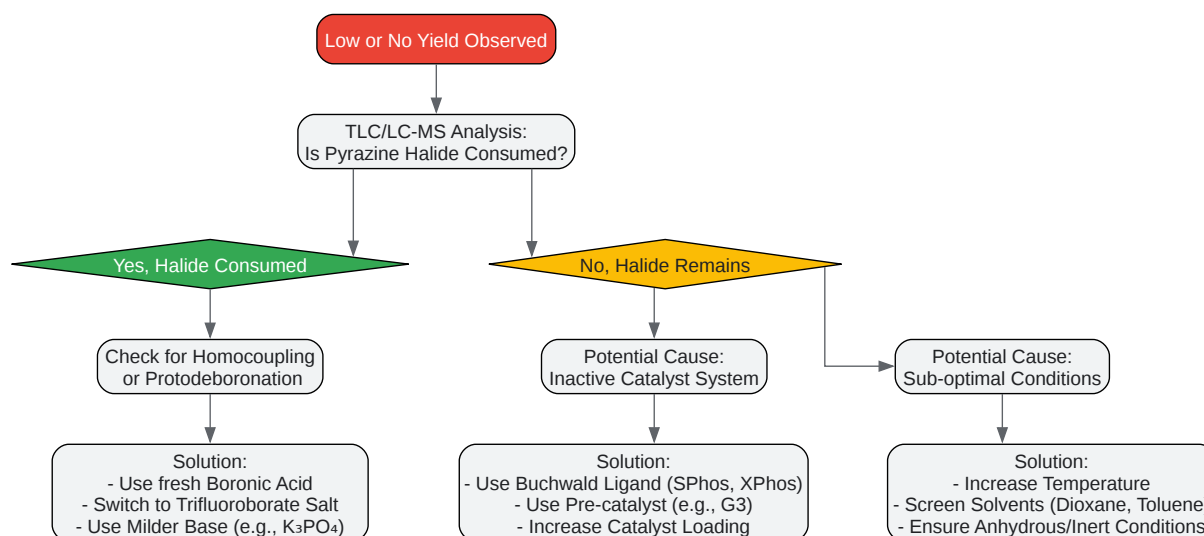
Low or No Yield Observed

TLC/LC-MS Analysis:
Is Pyrazine Halide Consumed?

Yes, Halide Consumed

No, Halide Remains

Check for Homocoupling
or Protodeboronation

Potential Cause:
Inactive Catalyst System

Potential Cause:
Sub-optimal Conditions

Solution:
- Use fresh Boronic Acid
- Switch to Trifluoroborate Salt
- Use Milder Base (e.g., $K_3PO_4$)

Solution:
- Use Buchwald Ligand (SPhos, XPhos)
- Use Pre-catalyst (e.g., G3)
- Increase Catalyst Loading

Solution:
- Increase Temperature
- Screen Solvents (Dioxane, Toluene
- Ensure Anhydrous/Inert Conditions